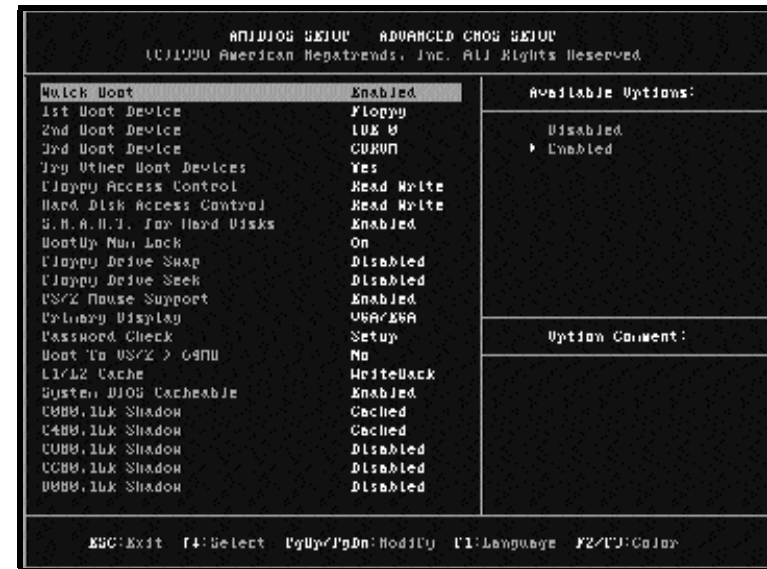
AMIBIOS SETUP ADVANCED CMOS SETUP
(C)1990 American Megatrends, Inc. All Rights Reserved

| | |
|---|---|
| Quick Boot | Enabled |
| 1st Boot Device | Floppy |
| 2nd Boot Device | IDE 0 |
| 3rd Boot Device | CDROM |
| Try Other Boot Devices | Yes |
| Floppy Access Control | Read Write |
| Hard Disk Access Control | Read Write |
| S.M.A.R.T. for Hard Disks | Enabled |
| BootUp Num Lock | On |
| Floppy Drive Swap | Disabled |
| Floppy Drive Seek | Disabled |
| PS/2 Mouse Support | Enabled |
| Primary Display | VGA/EGA |
| Password Check | Setup |
| Boot To OS/2 > 64MB | No |
| L1/L2 Cache | WriteBack |
| System BIOS Cacheable | Enabled |
| C000,16k Shadow | Cached |
| C400,16k Shadow | Cached |
| C800,16k Shadow | Disabled |
| CC00,16k Shadow | Disabled |
| D000,16k Shadow | Disabled |

Available Options:

Disabled
▸ Enabled

Option Comment:

ESC:Exit ↑↓:Select PgUp/PgDn:Modify F1:Language F2/F3:Color